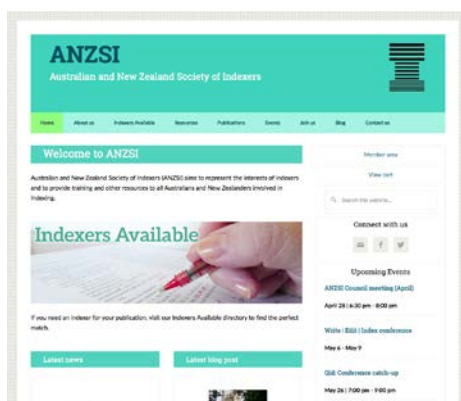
ANZSI

Australian and New Zealand Society of Indexers

Home | About us | Indexers Available | Resources | Publications | Events | Join us | Blog | Contact us

Welcome to ANZSI

Australian and New Zealand Society of Indexers (ANZSI) aims to represent the interests of indexers and to provide training and other resources to all Australians and New Zealanders involved in indexing.

Indexers Available

If you need an indexer for your publication, visit our Indexers Available directory to find the perfect match.

Latest news

Latest blog post

Member area

View cart

Search this website...

Connect with us

Upcoming Events

ANZSI Council meeting (April)

April 28 | 6:30 pm - 8:00 pm

Write | Edit | Index conference

May 6 - May 9

Qld Conference catch-up

May 26 | 7:00 pm - 9:00 pm